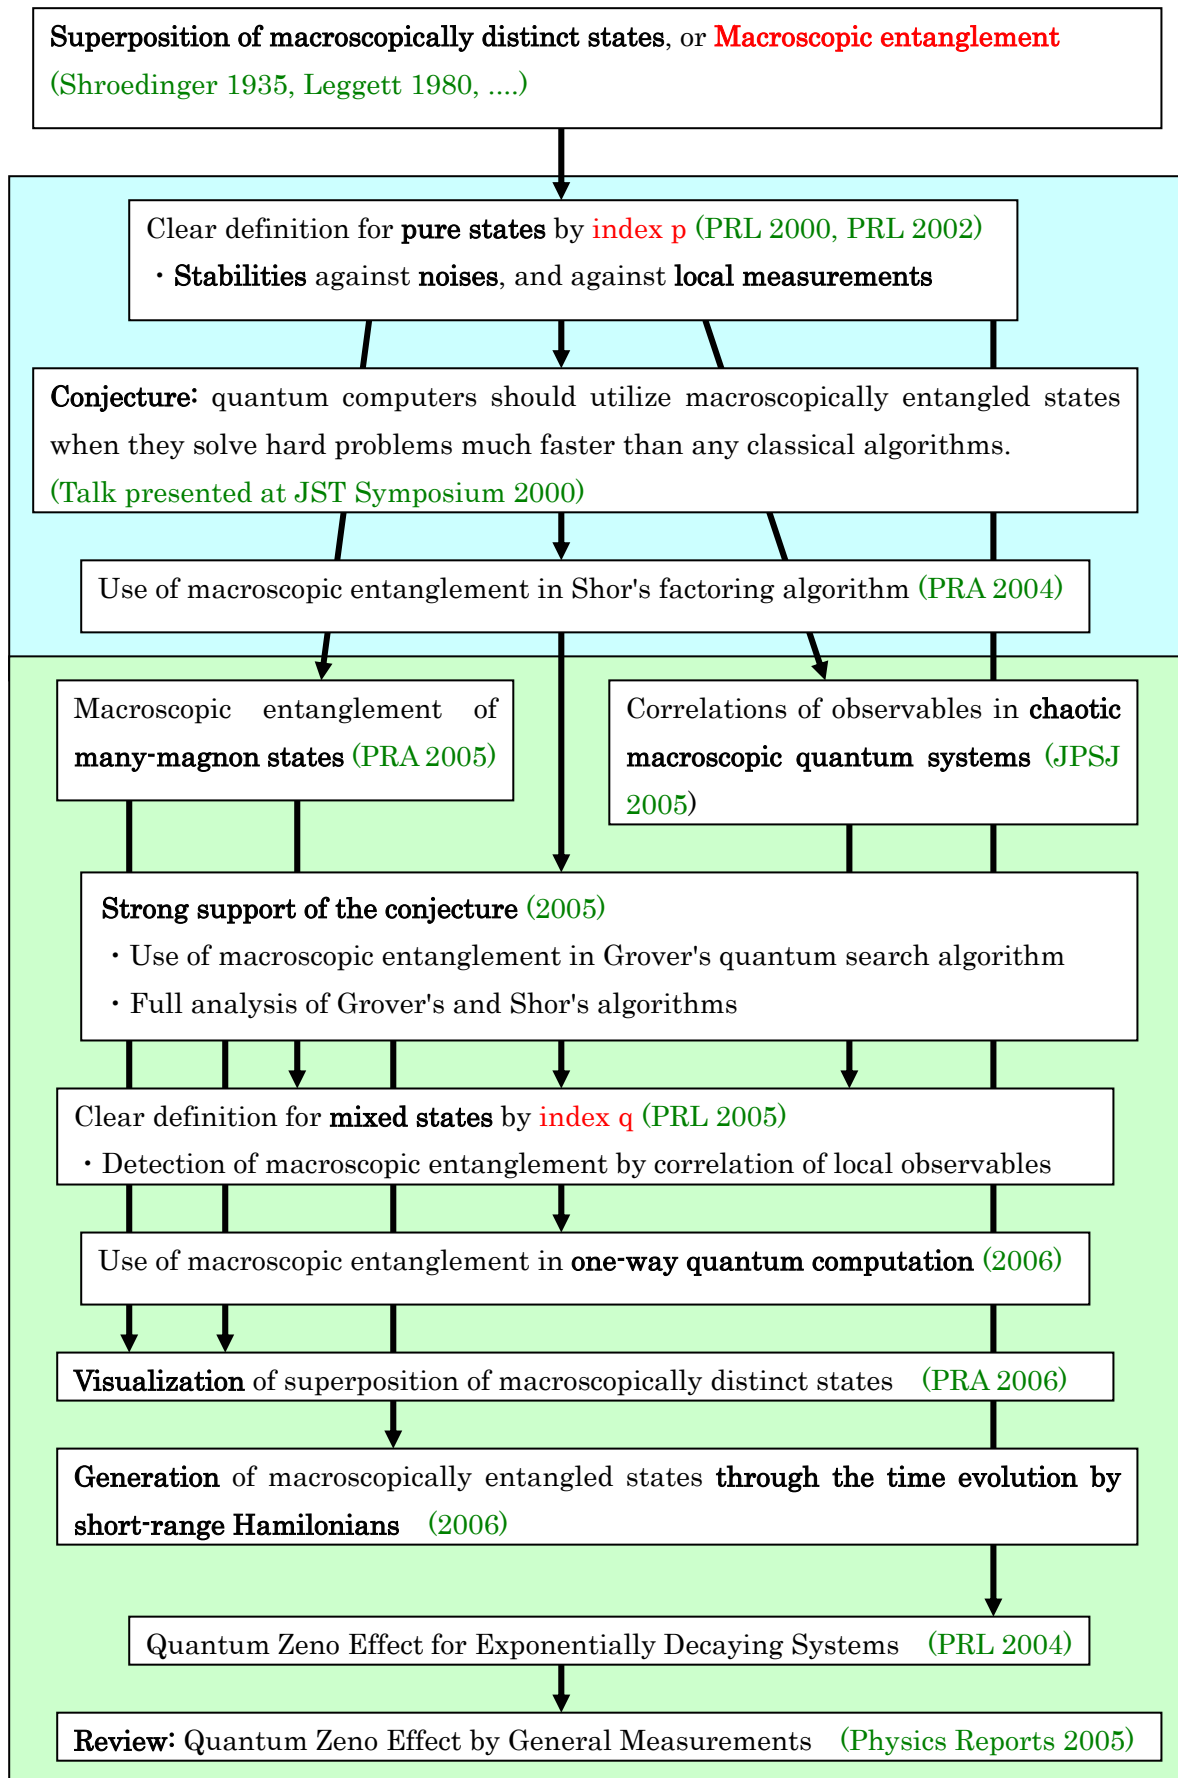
Superposition of macroscopically distinct states, or Macroscopic entanglement (Shroedinger 1935, Leggett 1980, ....)

Clear definition for pure states by index p (PRL 2000, PRL 2002)
・Stabilities against noises, and against local measurements

Conjecture: quantum computers should utilize macroscopically entangled states when they solve hard problems much faster than any classical algorithms. (Talk presented at JST Symposium 2000)

Use of macroscopic entanglement in Shor's factoring algorithm (PRA 2004)

Macroscopic entanglement of many-magnon states (PRA 2005)

Correlations of observables in chaotic macroscopic quantum systems (JPSJ 2005)

Strong support of the conjecture (2005)
・Use of macroscopic entanglement in Grover's quantum search algorithm
・Full analysis of Grover's and Shor's algorithms

Clear definition for mixed states by index q (PRL 2005)
・Detection of macroscopic entanglement by correlation of local observables

Use of macroscopic entanglement in one-way quantum computation (2006)

Visualization of superposition of macroscopically distinct states (PRA 2006)

Generation of macroscopically entangled states through the time evolution by short-range Hamilonians (2006)

Quantum Zeno Effect for Exponentially Decaying Systems (PRL 2004)

Review: Quantum Zeno Effect by General Measurements (Physics Reports 2005)